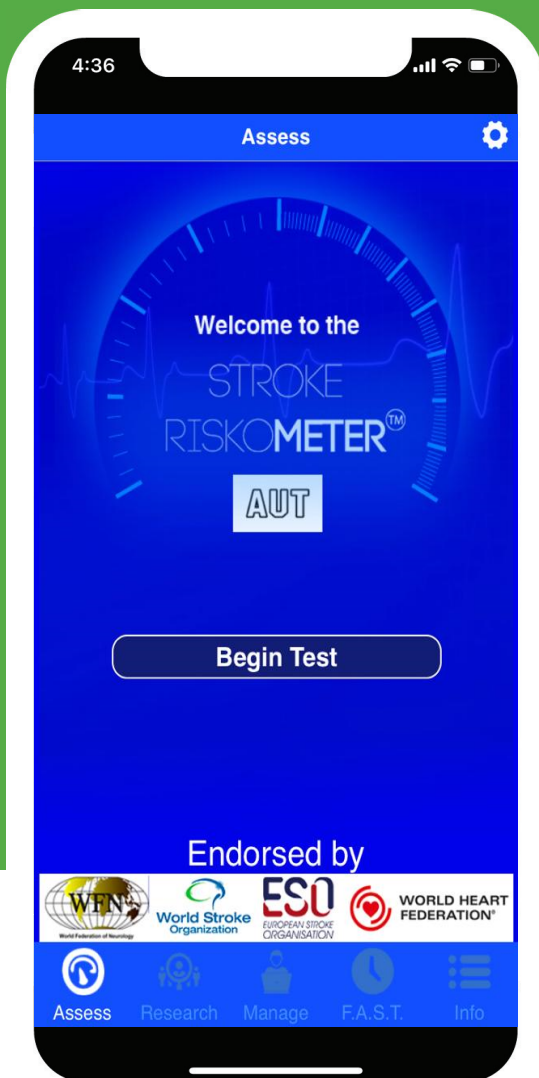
4:36

Assess

Welcome to the

STROKE RISKOMETER™

AUT

Begin Test

Endorsed by

WFN World Federation of Neurology

World Stroke Organization

ESO EUROPEAN STROKE ORGANISATION

WORLD HEART FEDERATION®

Assess Research Manage F.A.S.T. Info